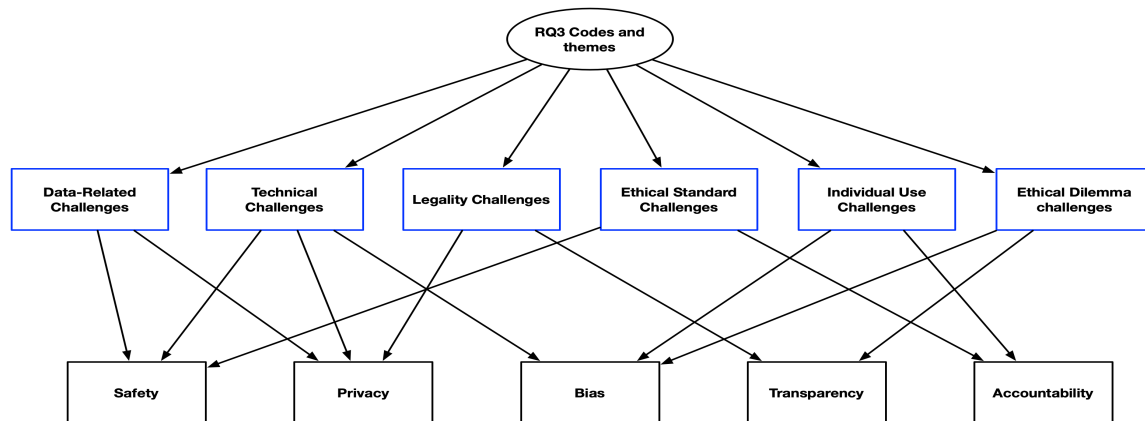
RQ3 Codes and themes

Data-Related Challenges

Technical Challenges

Legality Challenges

Ethical Standard Challenges

Individual Use Challenges

Ethical Dilemma challenges

Safety

Privacy

Bias

Transparency

Accountability